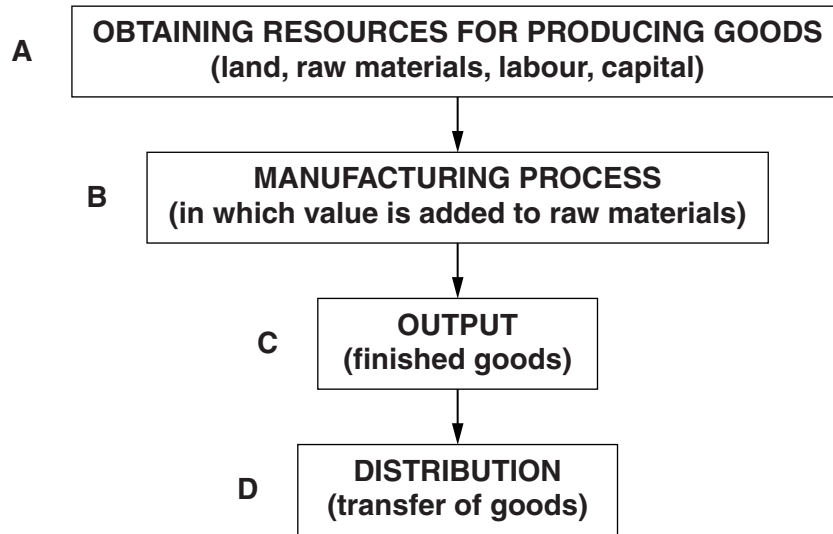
A

OBTAINING RESOURCES FOR PRODUCING GOODS
(land, raw materials, labour, capital)

B

MANUFACTURING PROCESS
(in which value is added to raw materials)

C

OUTPUT
(finished goods)

D

DISTRIBUTION
(transfer of goods)